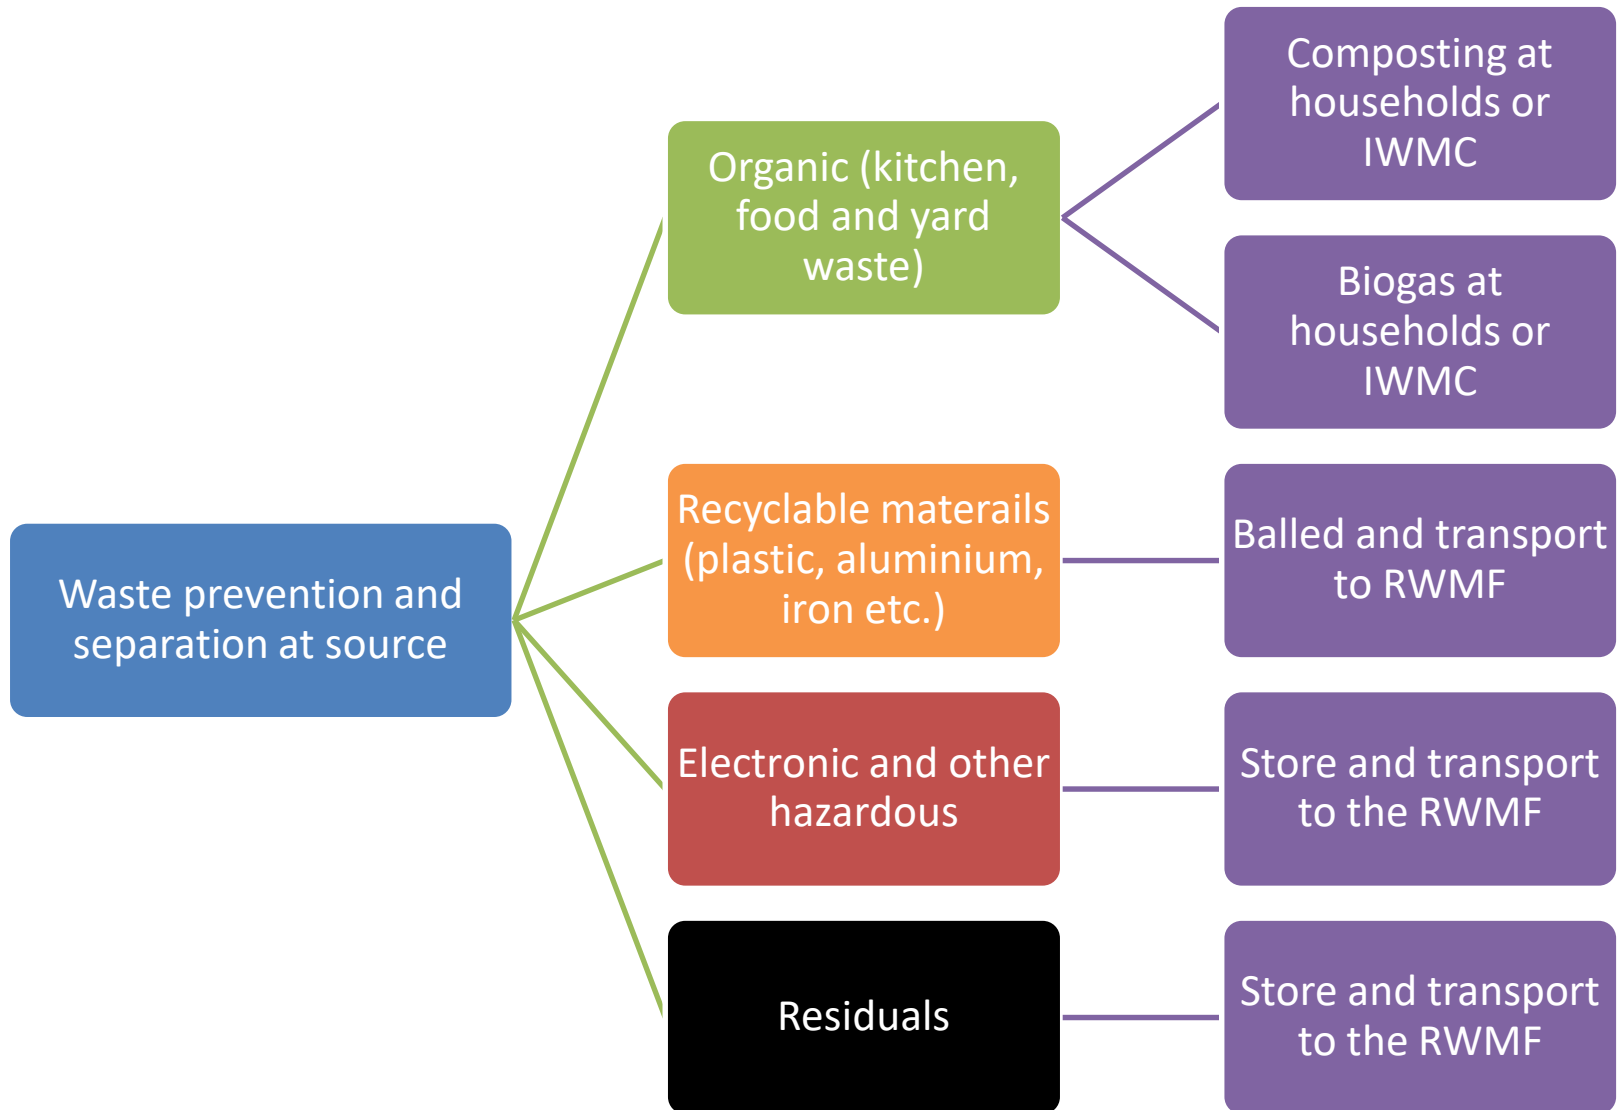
Waste prevention and separation at source

Organic (kitchen, food and yard waste)

Composting at households or IWMC

Biogas at households or IWMC

Recyclable materails (plastic, aluminium, iron etc.)

Balled and transport to RWMF

Electronic and other hazardous

Store and transport to the RWMF

Residuals

Store and transport to the RWMF